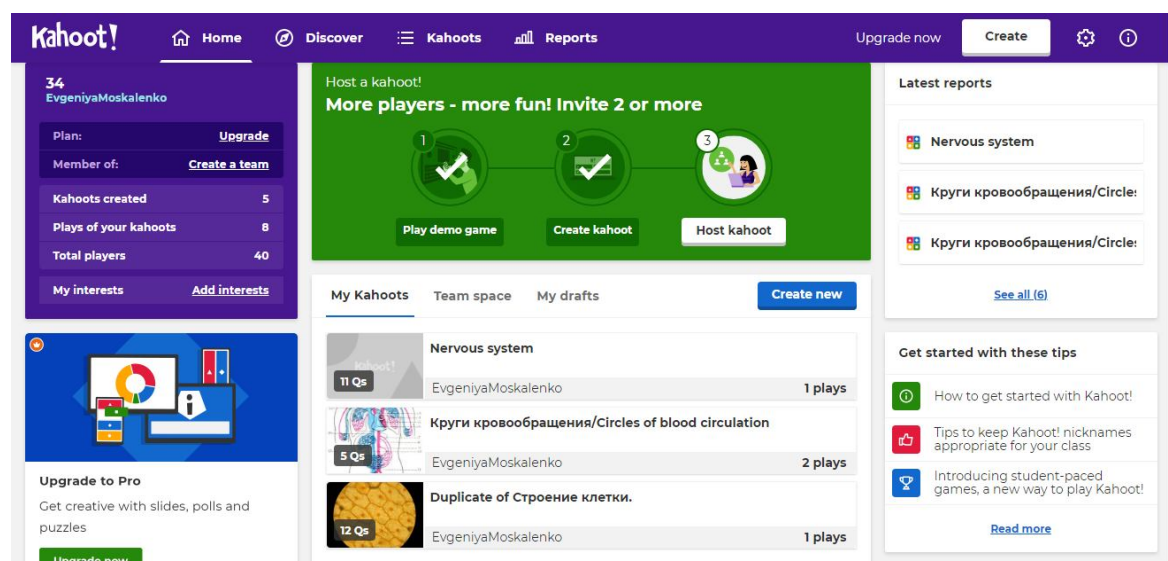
Kahoot! Home Discover Kahoots Reports Upgrade now Create

34
EvgeniyaMoskalenko

Plan: Upgrade
Member of: Create a team
Kahoots created 5
Plays of your kahoots 8
Total players 40
My interests Add interests

Upgrade to Pro
Get creative with slides, polls and puzzles
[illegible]

Host a kahoot!
More players - more fun! Invite 2 or more
1 Play demo game
2 Create kahoot
3 Host kahoot

My Kahoots Team space My drafts Create new

Kahoot!
11 Qs
Nervous system
EvgeniyaMoskalenko 1 plays

5 Qs
Круги кровообращения/Circles of blood circulation
EvgeniyaMoskalenko 2 plays

12 Qs
Duplicate of Строение клетки.
EvgeniyaMoskalenko 1 plays

Latest reports
Nervous system
Круги кровообращения/Circle:
Круги кровообращения/Circle:
See all (6)

Get started with these tips
How to get started with Kahoot!
Tips to keep Kahoot! nicknames appropriate for your class
Introducing student-paced games, a new way to play Kahoot!
Read more